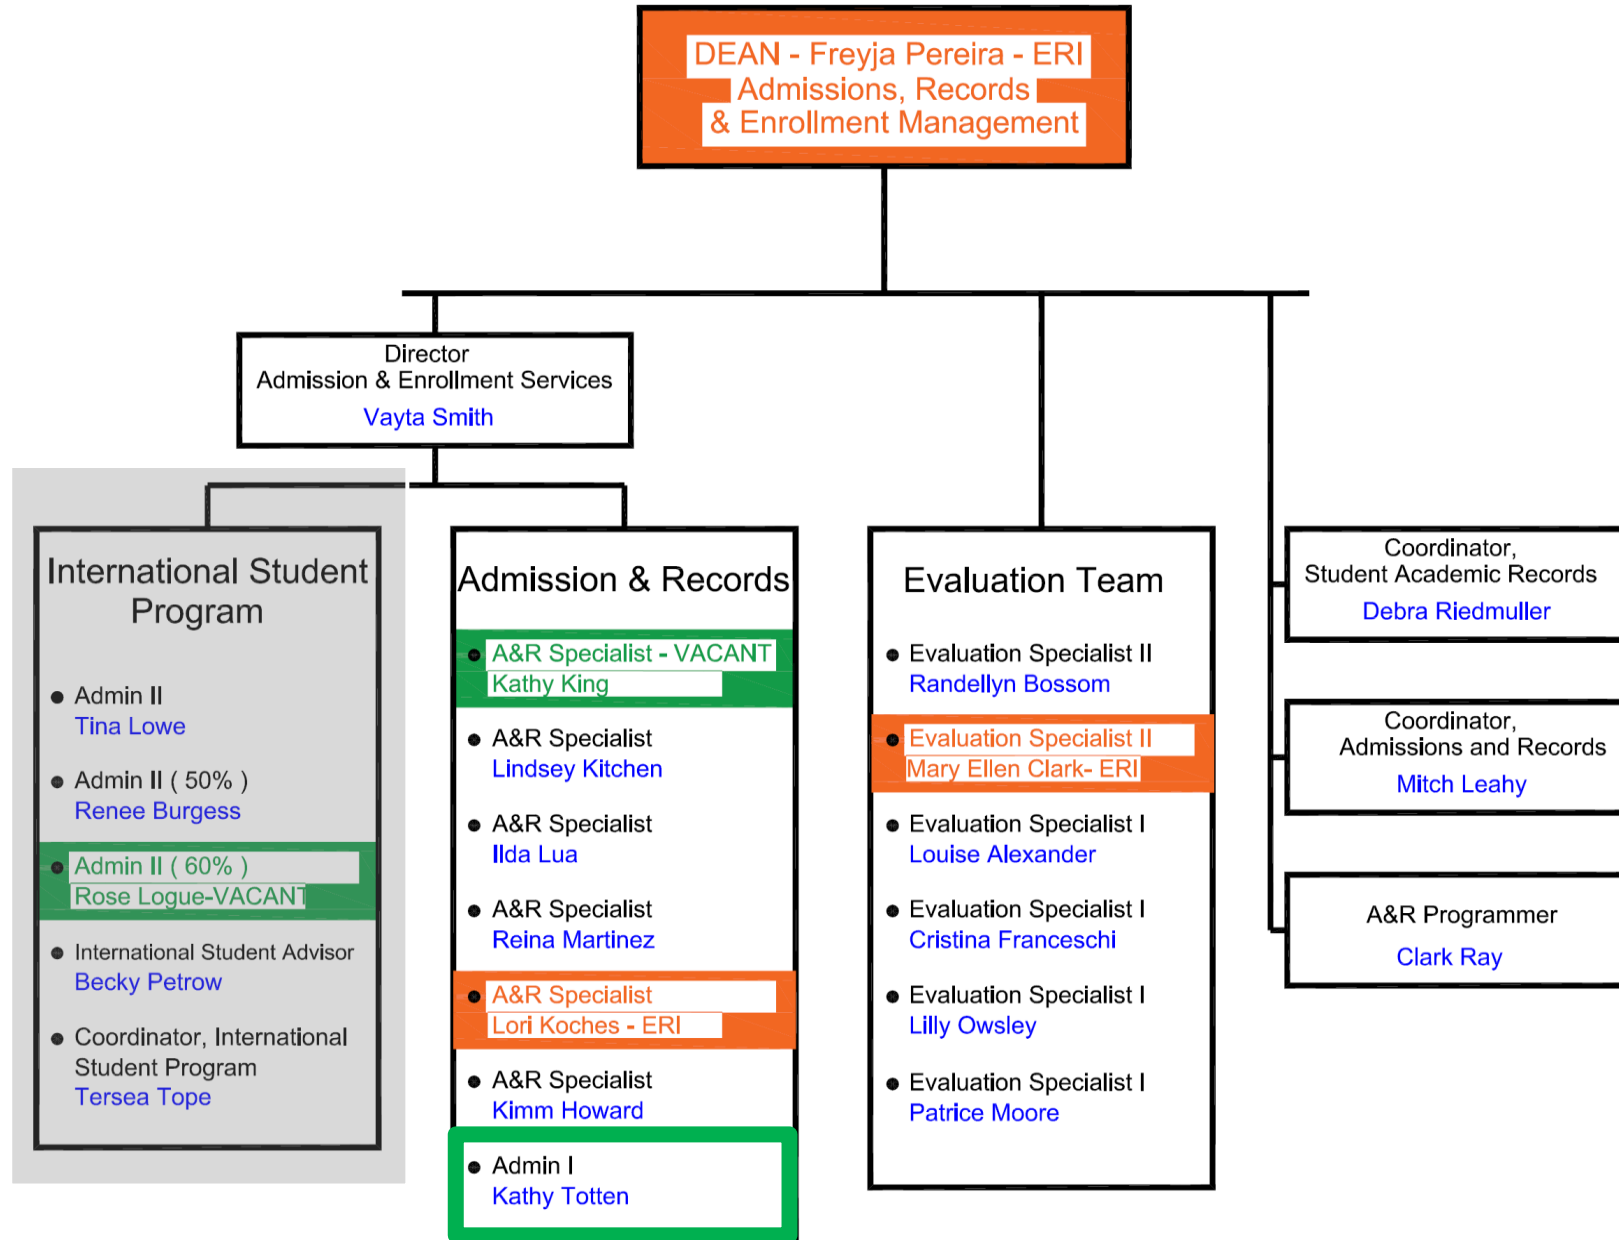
DEAN - Freyja Pereira - ERI
Admissions, Records
& Enrollment Management

Director
Admission & Enrollment Services
Vayta Smith

International Student Program

Admin II
Tina Lowe

Admin II ( 50% )
Renee Burgess

Admin II ( 60% )
Rose Logue-VACANT

International Student Advisor
Becky Petrow

Coordinator, International Student Program
Tersea Tope

Admission & Records

A&R Specialist - VACANT
Kathy King

A&R Specialist
Lindsey Kitchen

A&R Specialist
Ilda Lua

A&R Specialist
Reina Martinez

A&R Specialist
Lori Koches - ERI

A&R Specialist
Kimm Howard

Admin I
Kathy Totten

Evaluation Team

Evaluation Specialist II
Randellyn Bossom

Evaluation Specialist II
Mary Ellen Clark- ERI

Evaluation Specialist I
Louise Alexander

Evaluation Specialist I
Cristina Franceschi

Evaluation Specialist I
Lilly Owsley

Evaluation Specialist I
Patrice Moore

Coordinator,
Student Academic Records
Debra Riedmuller

Coordinator,
Admissions and Records
Mitch Leahy

A&R Programmer
Clark Ray